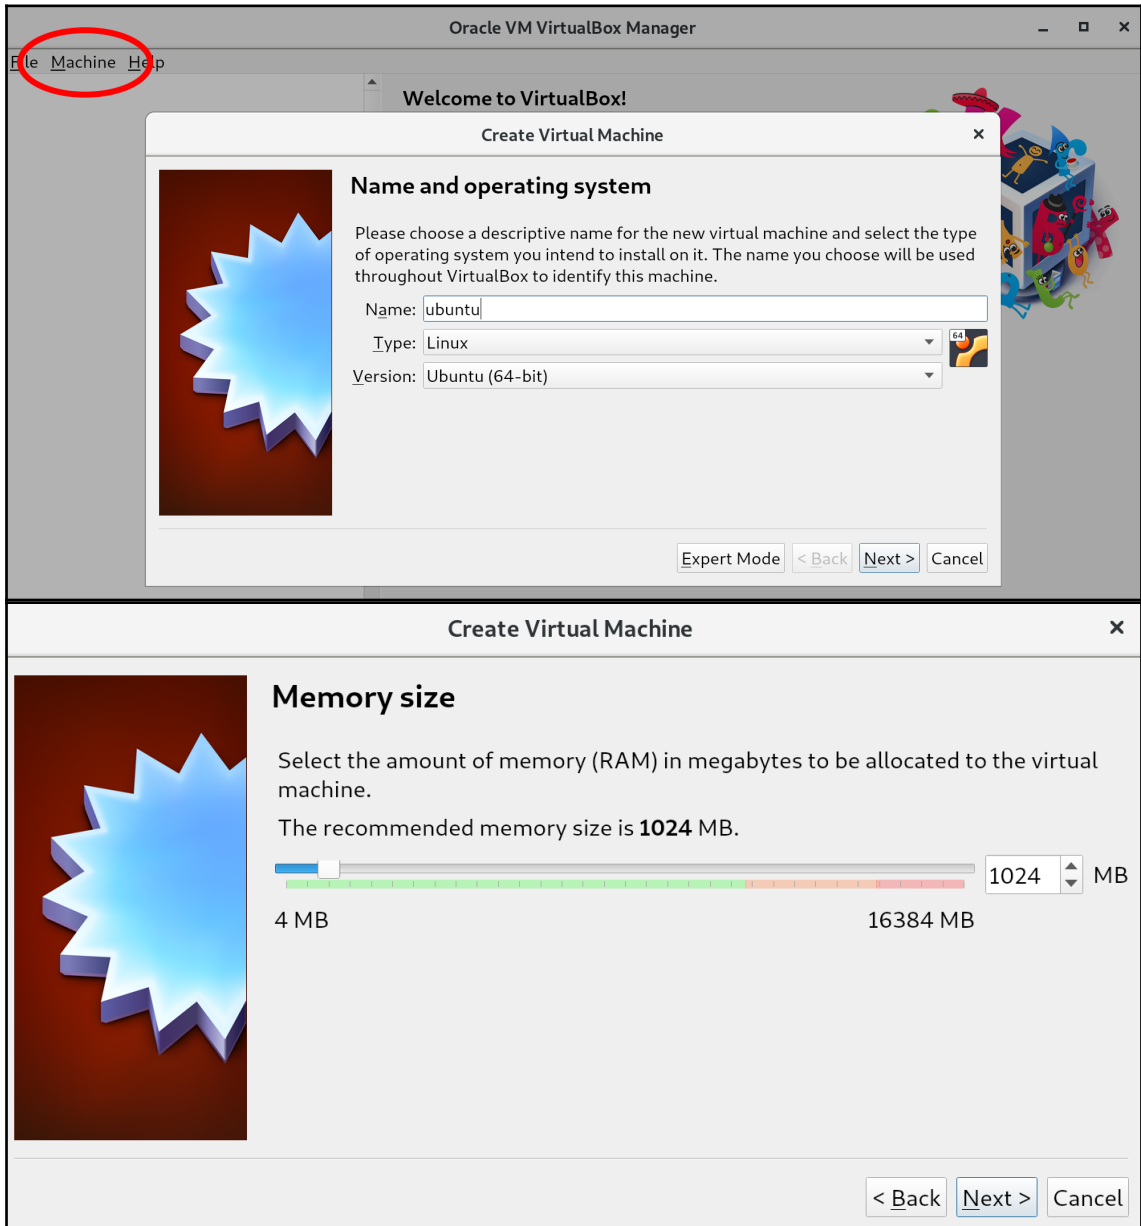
Oracle VM VirtualBox Manager

File Machine Help

Welcome to VirtualBox!

Create Virtual Machine

×

Name and operating system

Please choose a descriptive name for the new virtual machine and select the type of operating system you intend to install on it. The name you choose will be used throughout VirtualBox to identify this machine.

Name: ubuntu

Type: Linux

Version: Ubuntu (64-bit)

64

Expert Mode < Back Next > Cancel

Create Virtual Machine

×

Memory size

Select the amount of memory (RAM) in megabytes to be allocated to the virtual machine.

The recommended memory size is **1024** MB.

1024 MB

4 MB 16384 MB

< Back Next > Cancel